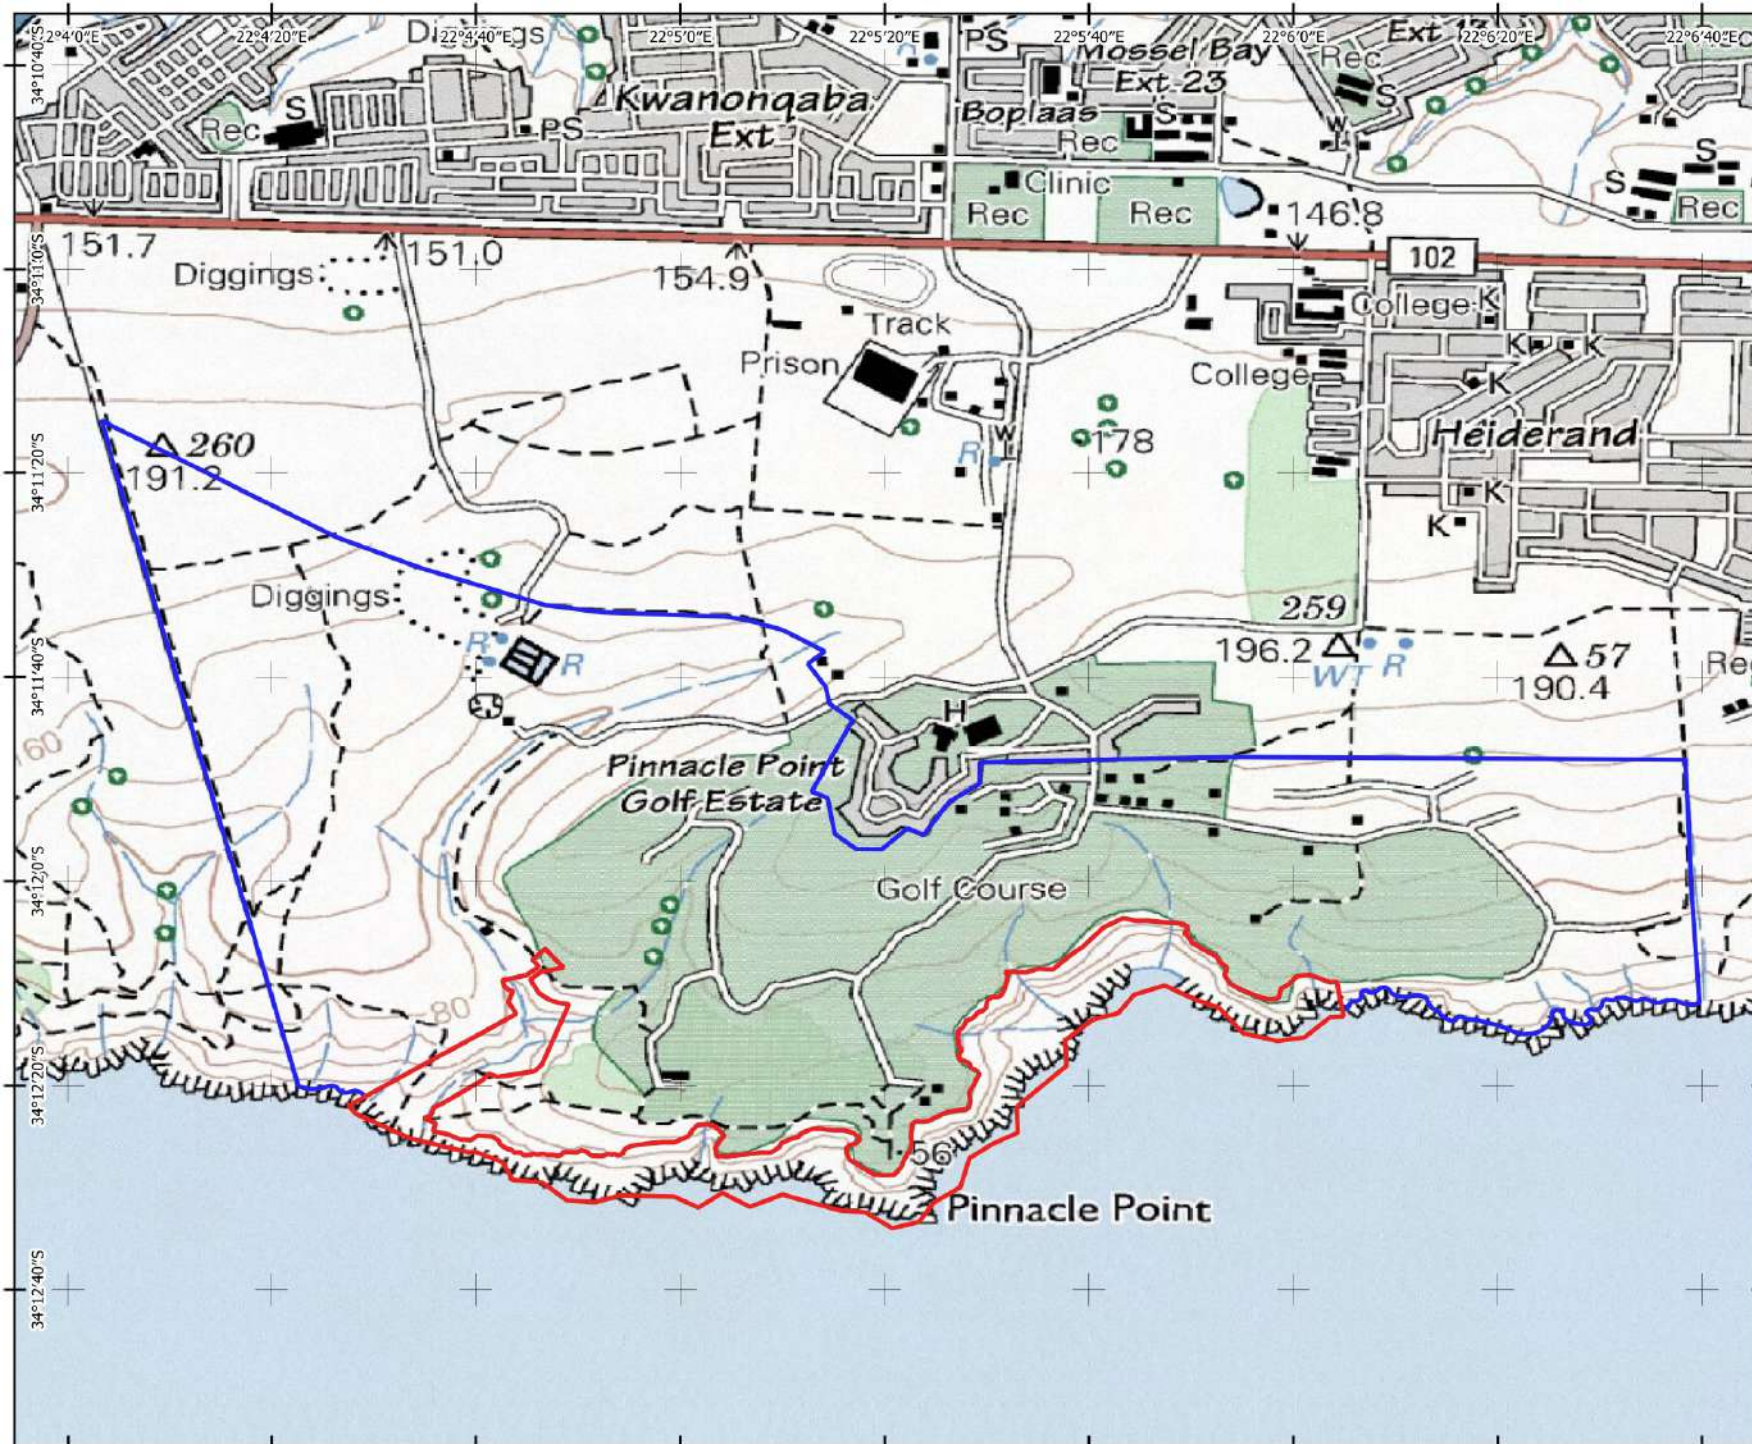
22°4'0"E 22°4'20"E 22°4'40"E 22°5'0"E 22°5'20"E 22°5'40"E 22°6'0"E 22°6'20"E 22°6'40"E

34°10'40"S 34°11'0"S 34°11'20"S 34°11'40"S 34°12'0"S 34°12'20"S 34°12'40"S

Diggings
PS
Mossel Bay
Ext 23
Ext 17
Rec
S
Kwanonqaba
Ext
Boplaas
Rec
S
PS
Rec
W
S
S
Clinic
Rec
Rec
Rec
146.8
151.7
151.0
154.9
102
Diggings
Track
College
K
Prison
College
K K
K
Heiderand
△ 260
191.2
W
R
178
K
K
259
Diggings
R
R
196.2 △
WT R
△ 57
190.4
Rec
60
H
Pinnacle Point
Golf Estate
Golf Course
80
156
Pinnacle Point